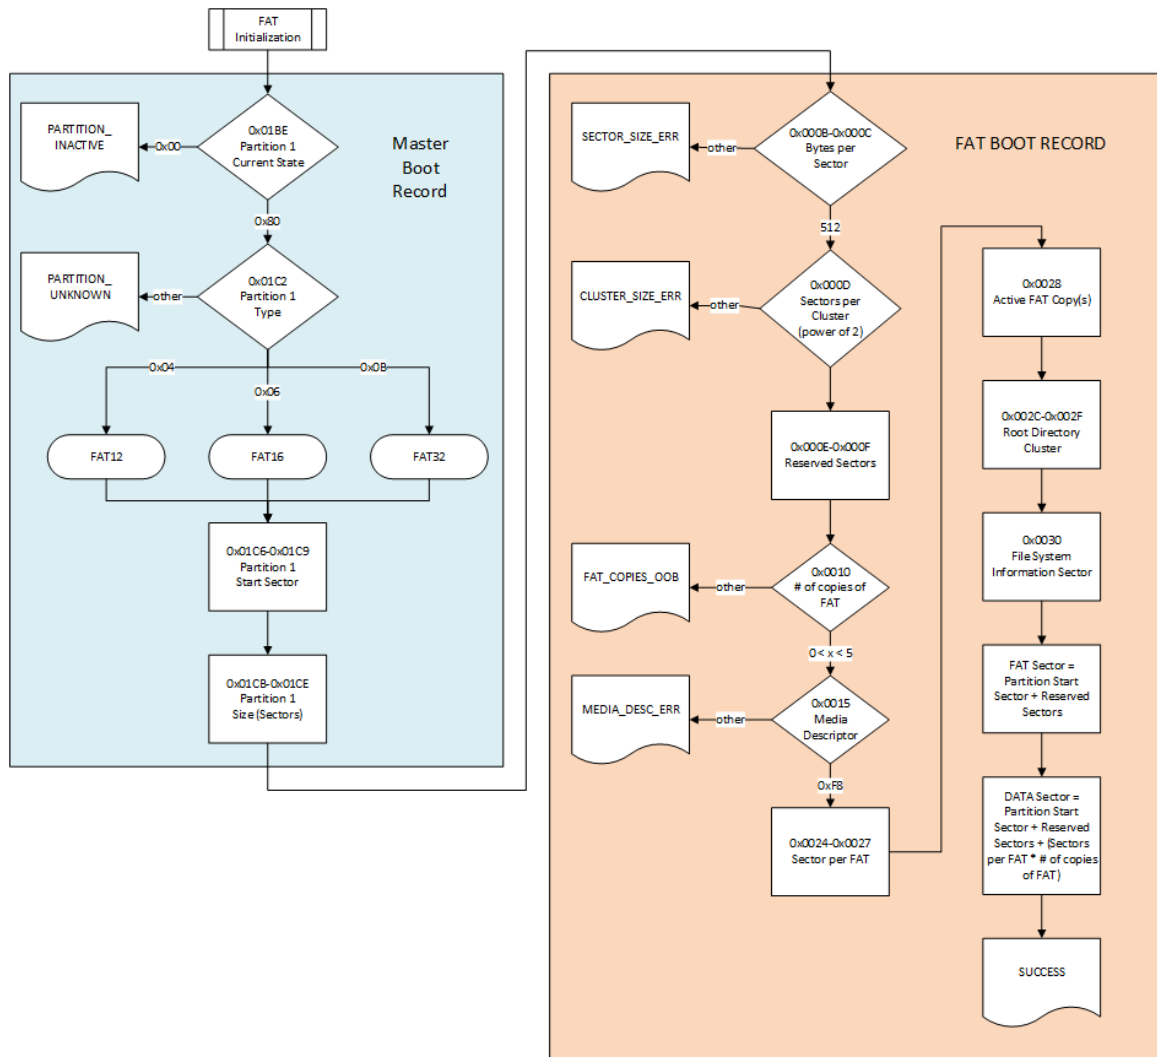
FAT Initialization

Master Boot Record

PARTITION_ INACTIVE

0x00

0x01BE Partition 1 Current State

0x80

PARTITION_ UNKNOWN

other

0x01C2 Partition 1 Type

0x04

0x06

0x0B

FAT12

FAT16

FAT32

0x01C6-0x01C9 Partition 1 Start Sector

0x01CB-0x01CE Partition 1 Size (Sectors)

FAT BOOT RECORD

SECTOR_SIZE_ERR

other

0x000B-0x000C Bytes per Sector

512

CLUSTER_SIZE_ERR

other

0x000D Sectors per Cluster (power of 2)

0x000E-0x000F Reserved Sectors

FAT_COPIES_OOB

other

0x0010 # of copies of FAT

0 < x < 5

MEDIA_DESC_ERR

other

0x0015 Media Descriptor

0xF8

0x0024-0x0027 Sector per FAT

0x0028 Active FAT Copy(s)

0x002C-0x002F Root Directory Cluster

0x0030 File System Information Sector

FAT Sector = Partition Start Sector + Reserved Sectors

DATA Sector = Partition Start Sector + Reserved Sectors + (Sectors per FAT * # of copies of FAT)

SUCCESS